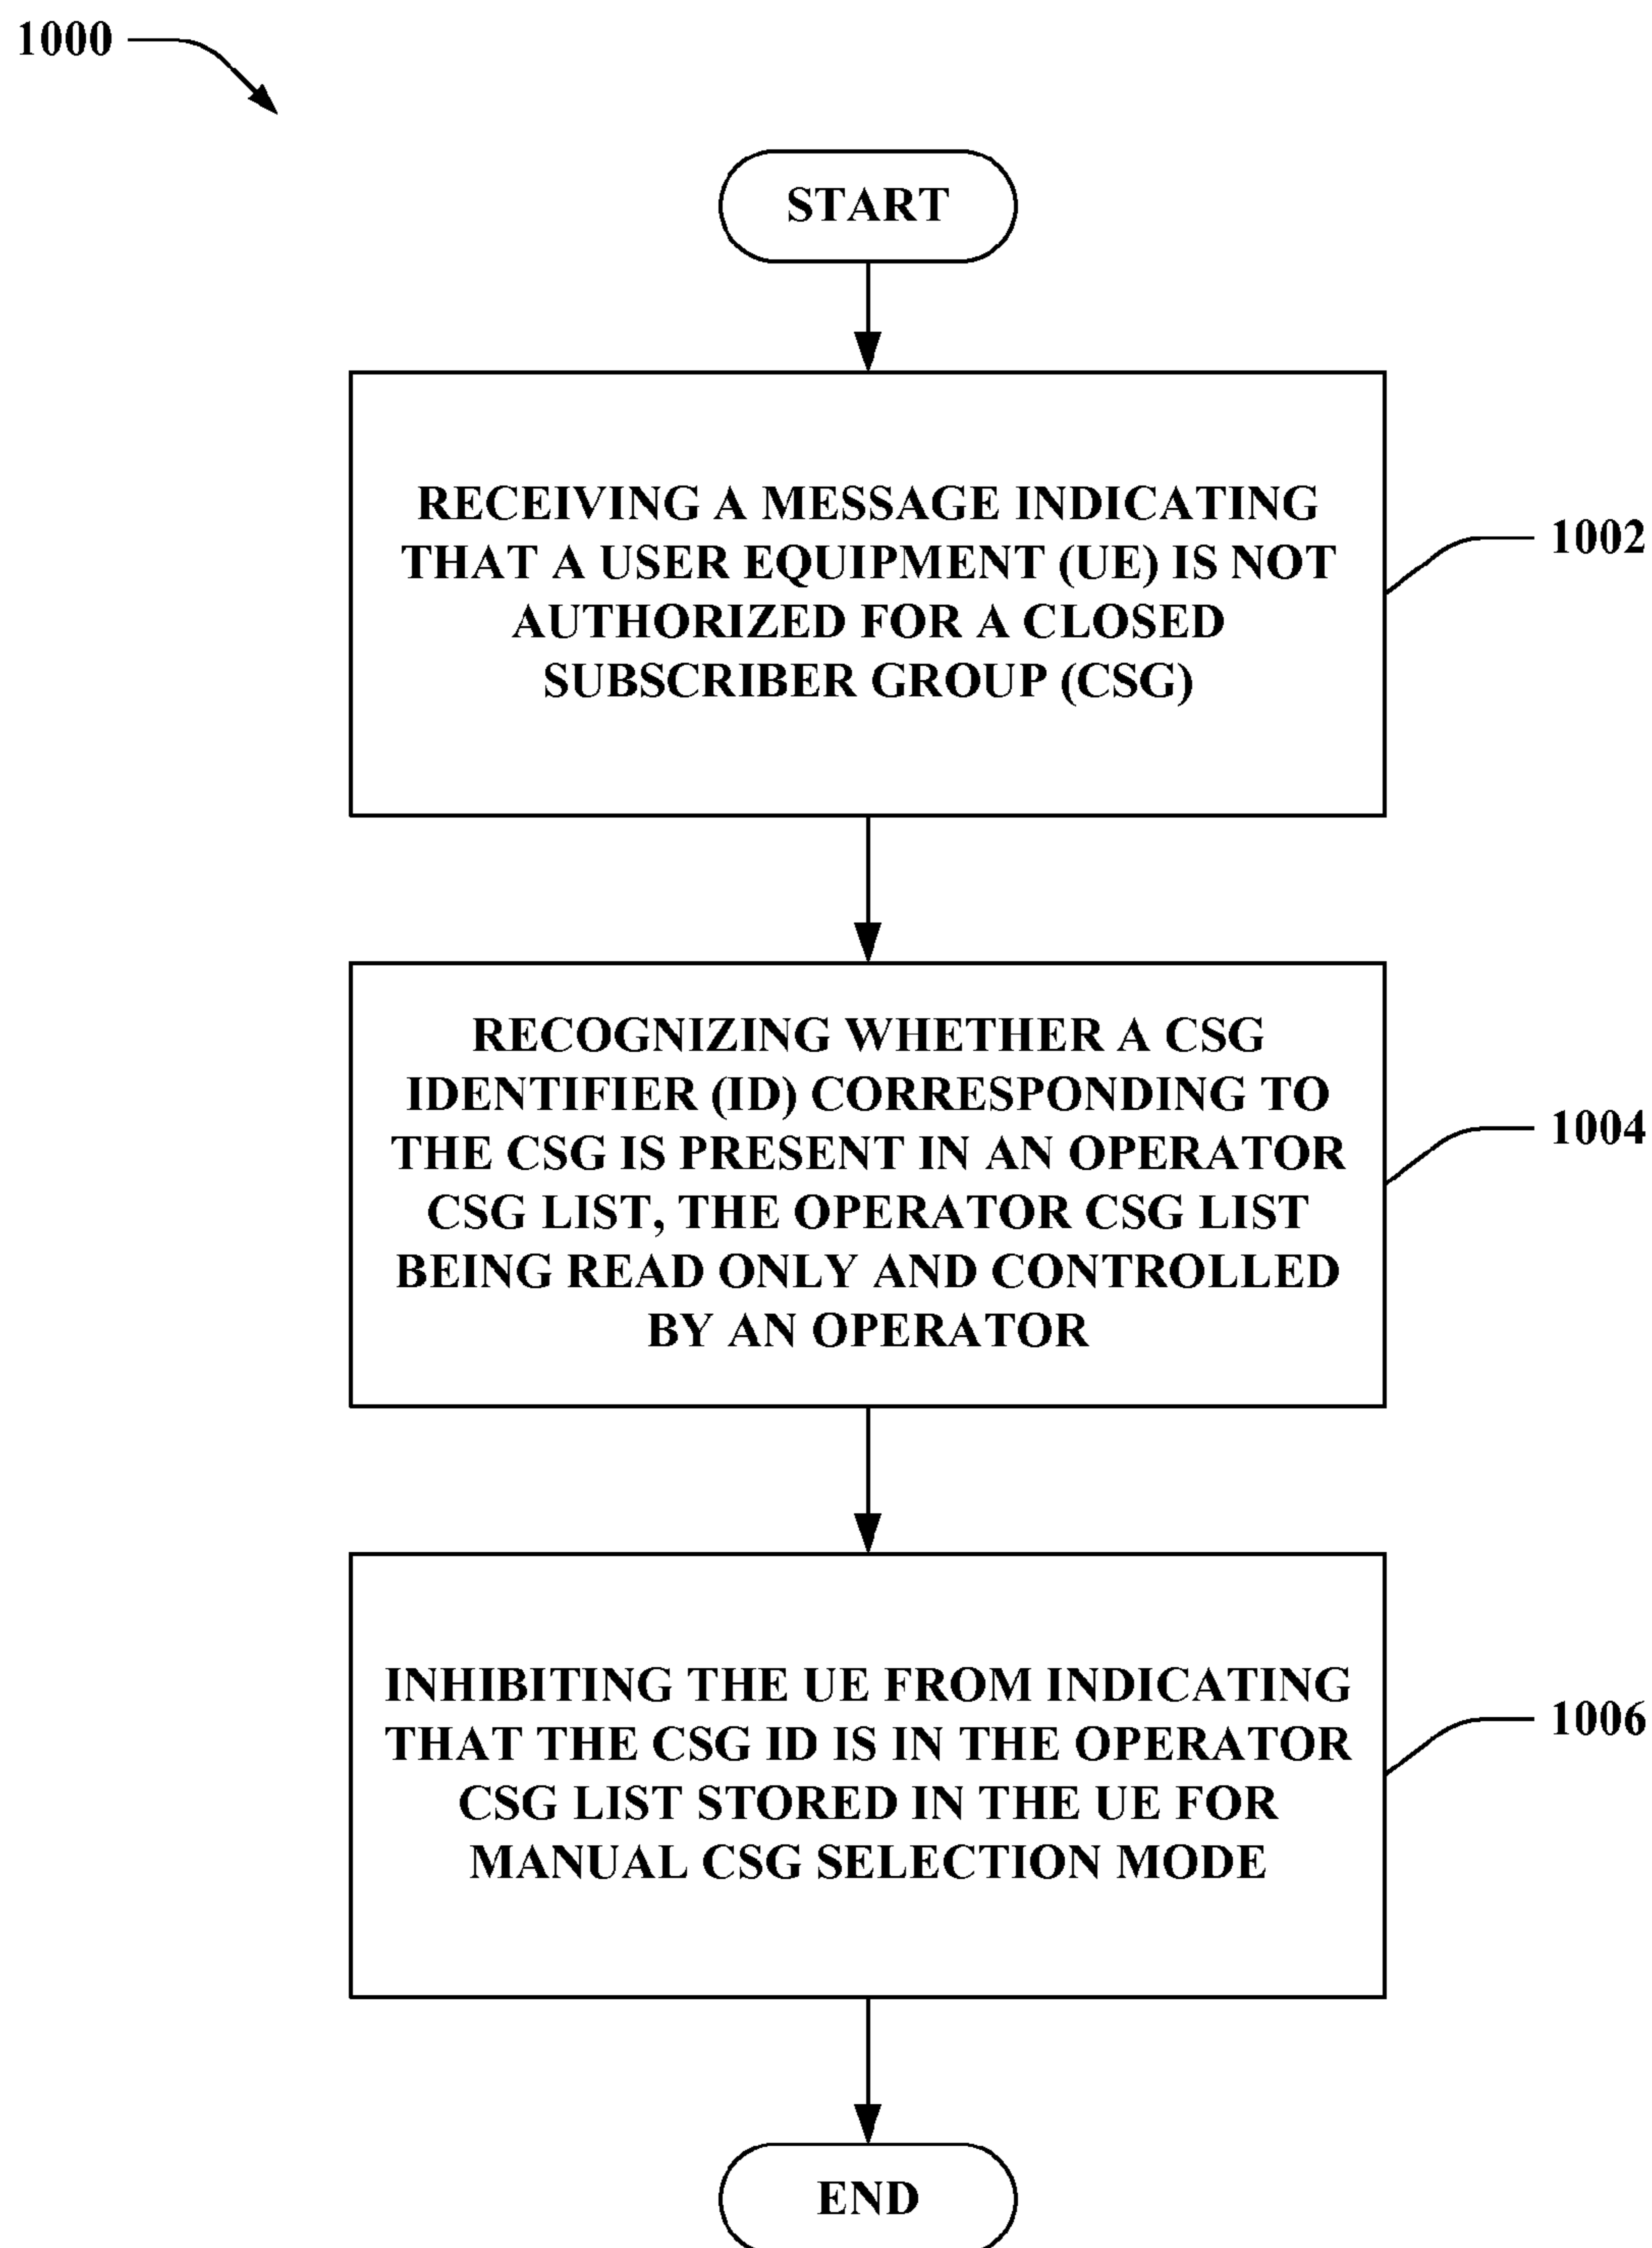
1000

START

RECEIVING A MESSAGE INDICATING THAT A USER EQUIPMENT (UE) IS NOT AUTHORIZED FOR A CLOSED SUBSCRIBER GROUP (CSG)

1002

RECOGNIZING WHETHER A CSG IDENTIFIER (ID) CORRESPONDING TO THE CSG IS PRESENT IN AN OPERATOR CSG LIST, THE OPERATOR CSG LIST BEING READ ONLY AND CONTROLLED BY AN OPERATOR

1004

INHIBITING THE UE FROM INDICATING THAT THE CSG ID IS IN THE OPERATOR CSG LIST STORED IN THE UE FOR MANUAL CSG SELECTION MODE

1006

END